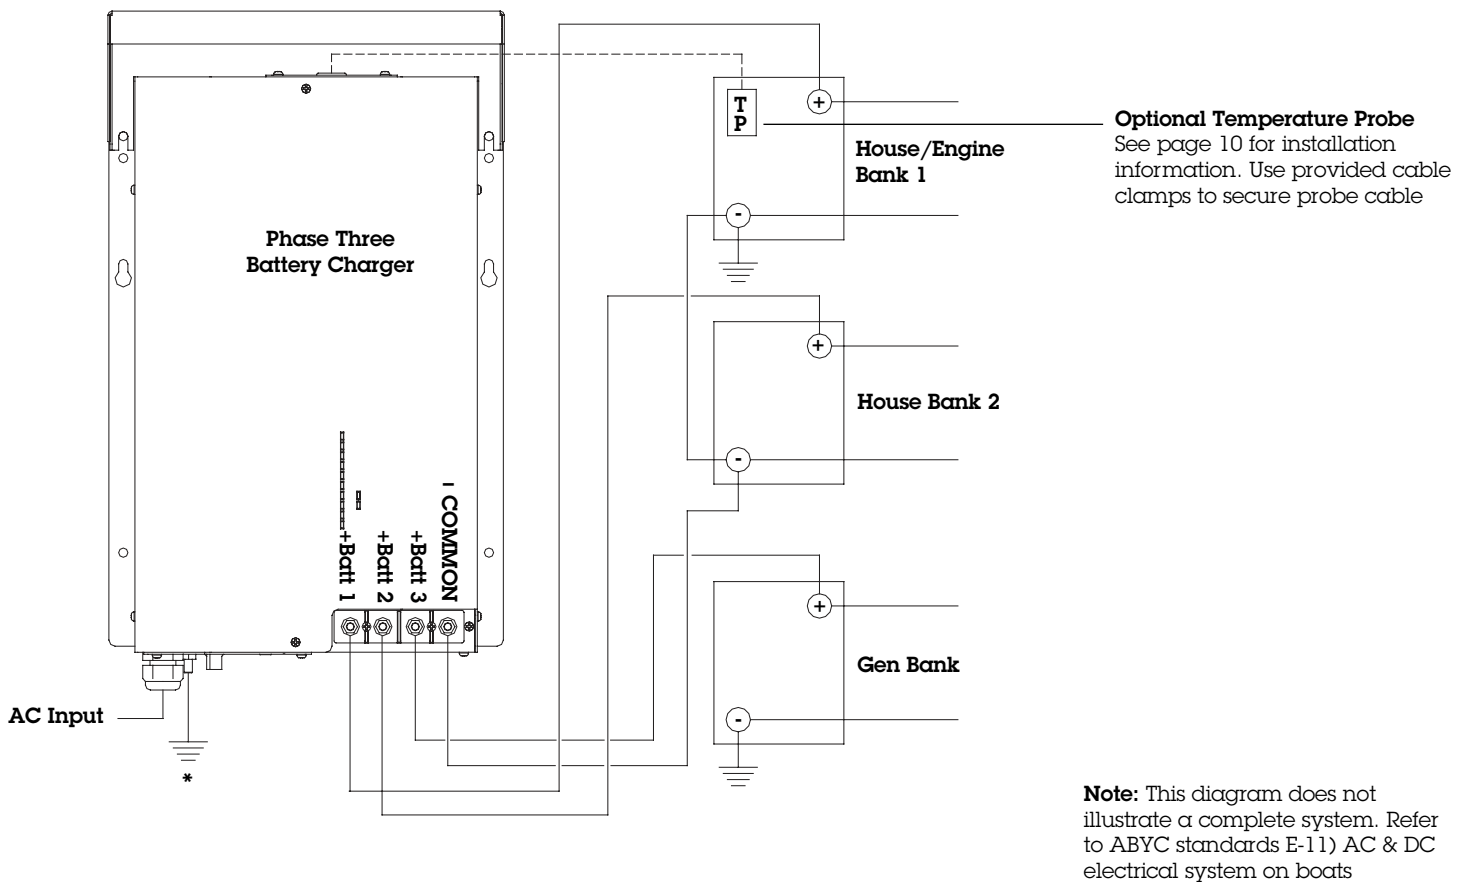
Phase Three Battery Charger

+Batt 1
+Batt 2
+Batt 3
- COMMON

AC Input

*

T
P

+

-

House/Engine Bank 1

Optional Temperature Probe
See page 10 for installation information. Use provided cable clamps to secure probe cable

+

-

House Bank 2

+

-

Gen Bank

**Note:** This diagram does not illustrate a complete system. Refer to ABYC standards E-11) AC & DC electrical system on boats